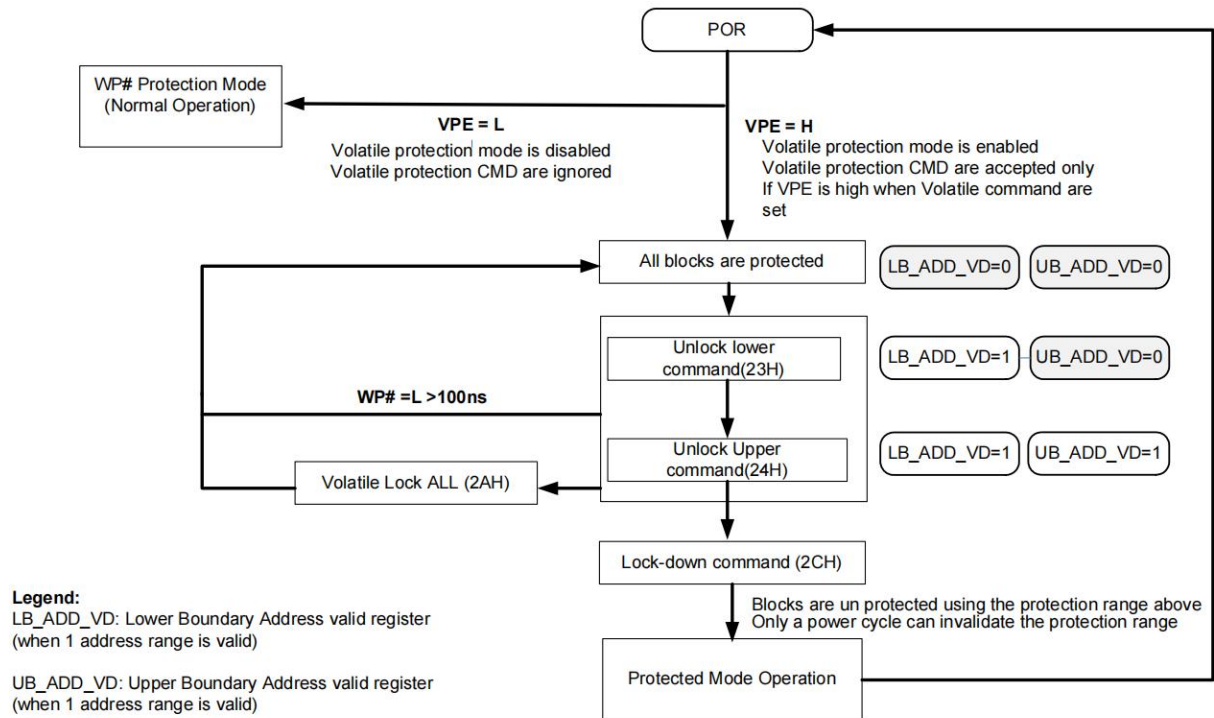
POR

WP# Protection Mode (Normal Operation)

VPE = L
Volatile protection mode is disabled
Volatile protection CMD are ignored

VPE = H
Volatile protection mode is enabled
Volatile protection CMD are accepted only
If VPE is high when Volatile command are set

All blocks are protected

LB_ADD_VD=0 UB_ADD_VD=0

Unlock lower command(23H)

LB_ADD_VD=1 UB_ADD_VD=0

WP# =L >100ns

Unlock Upper command(24H)

LB_ADD_VD=1 UB_ADD_VD=1

Volatile Lock ALL (2AH)

Lock-down command (2CH)

Blocks are un protected using the protection range above
Only a power cycle can invalidate the protection range

Protected Mode Operation

Legend:
LB_ADD_VD: Lower Boundary Address valid register (when 1 address range is valid)

UB_ADD_VD: Upper Boundary Address valid register (when 1 address range is valid)